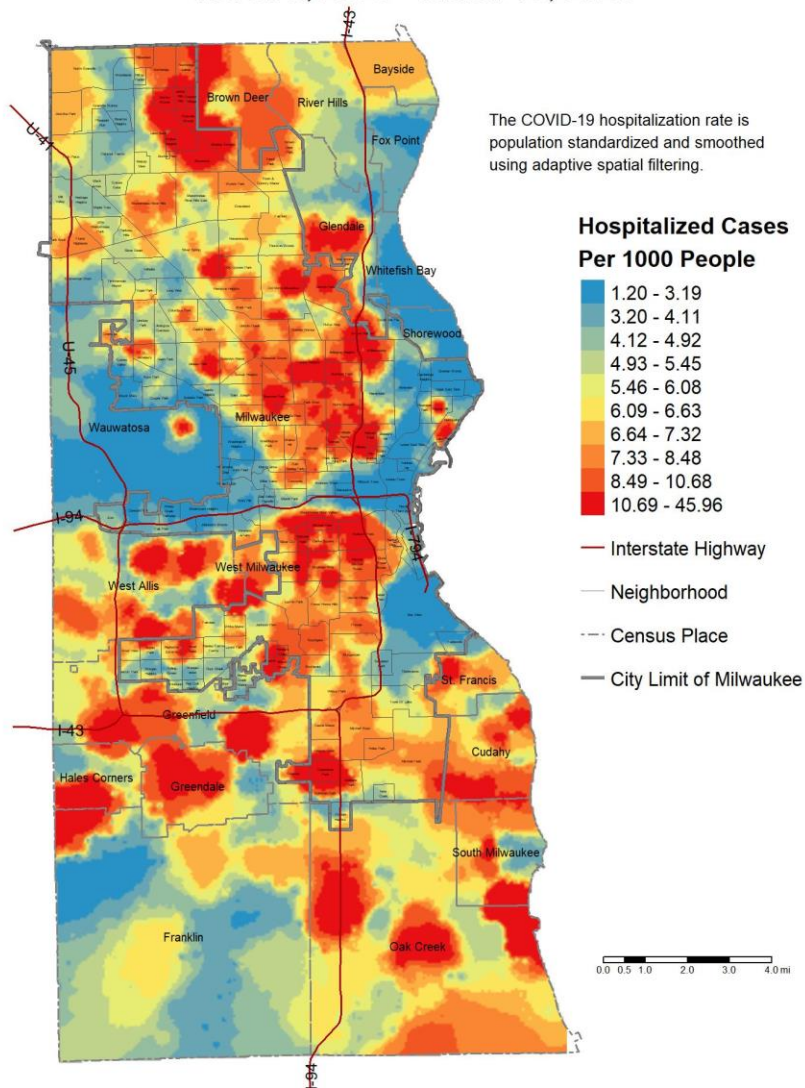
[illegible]

Bayside

Brown Deer

River Hills

U-41

The COVID-19 hospitalization rate is population standardized and smoothed using adaptive spatial filtering.

Fox Point

Glendale

Whitefish Bay

Shorewood

U-45

Wauwatosa

Milwaukee

**Hospitalized Cases Per 1000 People**

1.20 - 3.19
3.20 - 4.11
4.12 - 4.92
4.93 - 5.45
5.46 - 6.08
6.09 - 6.63
6.64 - 7.32
7.33 - 8.48
8.49 - 10.68
10.69 - 45.96

Interstate Highway

Neighborhood

Census Place

City Limit of Milwaukee

I-94

I-794

West Allis

West Milwaukee

St. Francis

I-43

Greenfield

Cudahy

Hales Corners

Greendale

South Milwaukee

Franklin

Oak Creek

0.0 0.5 1.0 2.0 3.0 4.0 mi

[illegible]